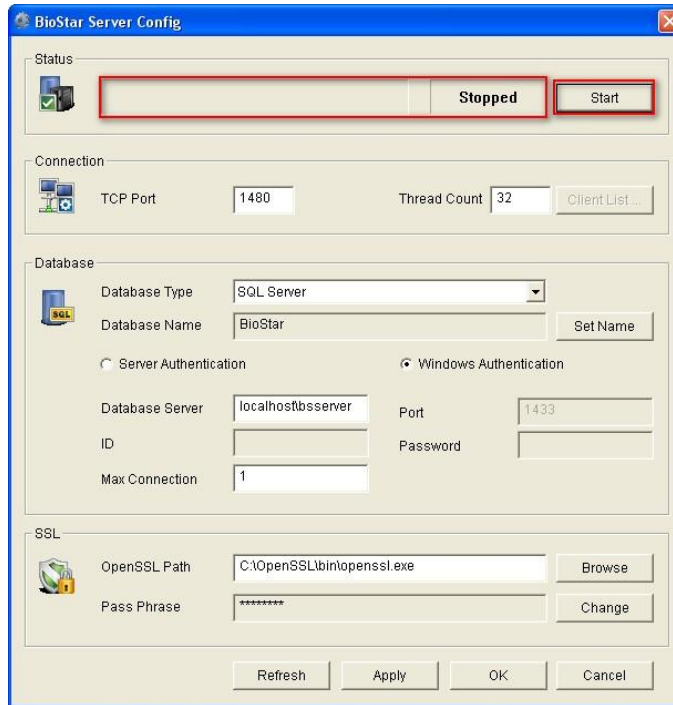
BioStar Server Config

Status

Stopped

Start

Connection

TCP Port 1480

Thread Count 32

Client List...

Database

SQL

Database Type SQL Server

Database Name BioStar

Set Name

Server Authentication

Windows Authentication

Database Server localhost\bsserver

Port 1433

ID

Password

Max Connection 1

SSL

OpenSSL Path C:\OpenSSL\bin\openssl.exe

Browse

Pass Phrase ********

Change

Refresh

Apply

OK

Cancel